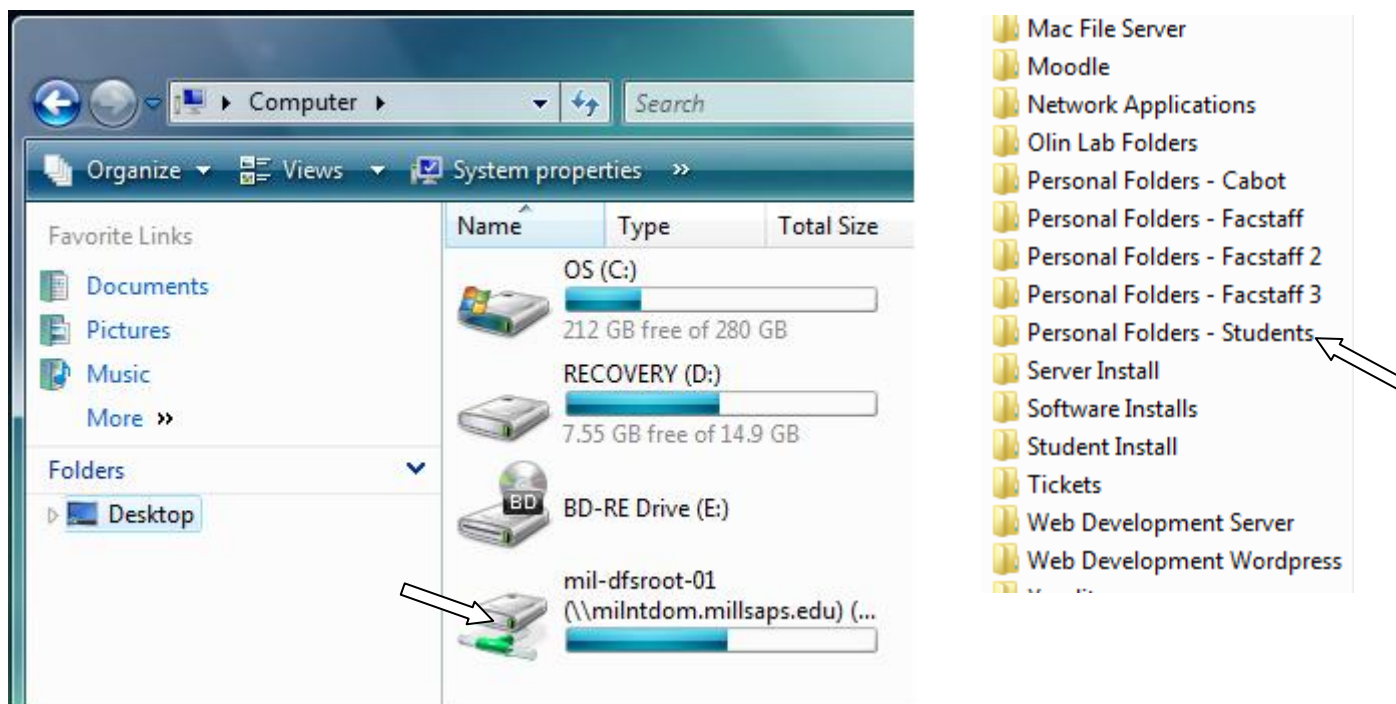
Computer ▸

Search

Organize ▾ Views ▾ System properties »

Favorite Links

Documents

Pictures

Music

More »

Folders

Desktop

| Name | Type | Total Size |
|---|---|---|

OS (C:)
212 GB free of 280 GB

RECOVERY (D:)
7.55 GB free of 14.9 GB

BD

BD-RE Drive (E:)

mil-dfsroot-01 (\\milntdom.millsaps.edu) (...

Mac File Server
Moodle
Network Applications
Olin Lab Folders
Personal Folders - Cabot
Personal Folders - Facstaff
Personal Folders - Facstaff 2
Personal Folders - Facstaff 3
Personal Folders - Students
Server Install
Software Installs
Student Install
Tickets
Web Development Server
Web Development Wordpress
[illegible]